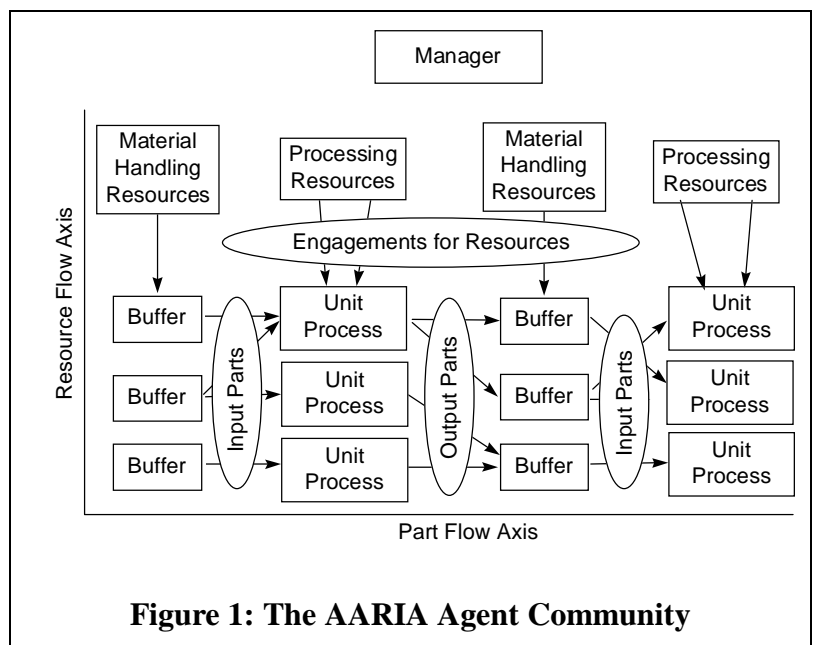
Manager

Material Handling Resources

Processing Resources

Material Handling Resources

Processing Resources

Engagements for Resources

Resource Flow Axis

Buffer

Buffer

Buffer

Input Parts

Unit Process

Unit Process

Unit Process

Output Parts

Buffer

Buffer

Buffer

Input Parts

Unit Process

Unit Process

Unit Process

Part Flow Axis

**Figure 1: The AARIA Agent Community**